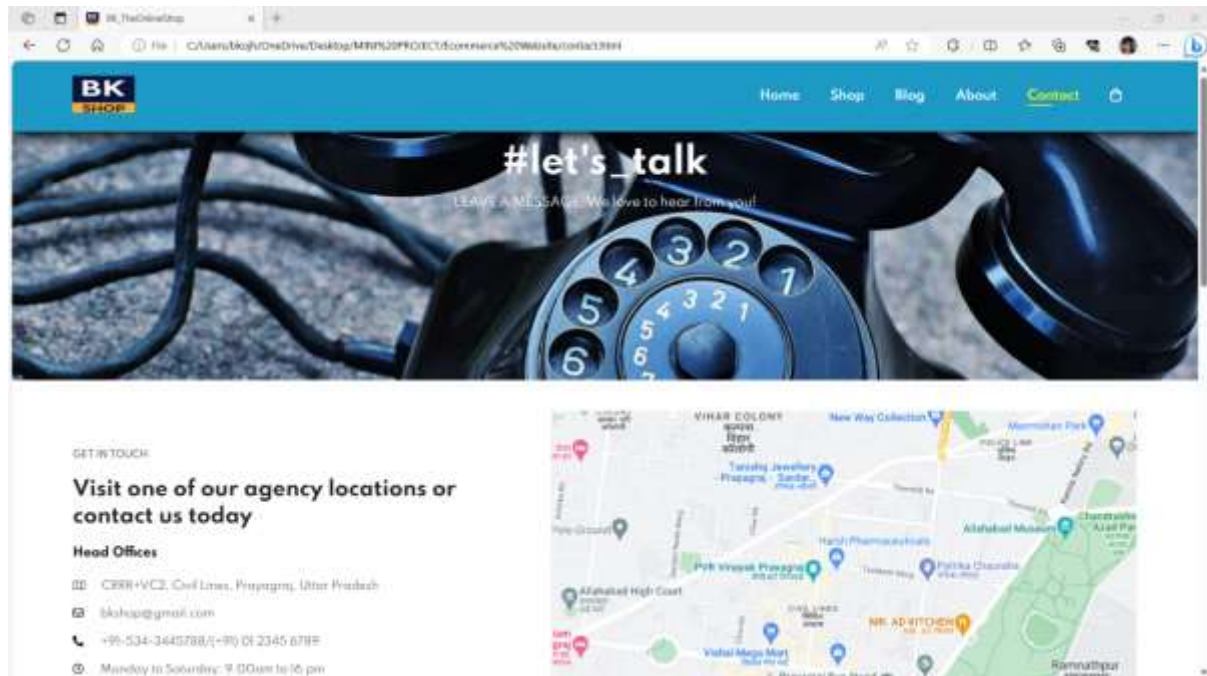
BK_TheOnlineShop

File | C:/Users/bkojh/OneDrive/Desktop/MINI%20PROJECT/Ecommerce%20Website/contact.html

BK SHOP

Home Shop Blog About Contact

#let's_talk

LEAVE A MESSAGE, We love to hear from you!

GET IN TOUCH

Visit one of our agency locations or contact us today

Head Offices

C8RR+VC2, Civil Lines, Prayagraj, Uttar Pradesh

bkshop@gmail.com

+91-534-3445788/(+91) 01 2345 6789

Monday to Saturday: 9.00am to 16 pm

VIHAR COLONY

New Way Collection

Tanishq Jewellery - Prayagraj - Sardar

Allahabad Museum

Chandrashekhar Azad Park

Harsh Pharmaceuticals

Patrika Chauraha

Pvlr Vinayak Prayagraj

Allahabad High Court

MR. AD KITCHEN

Vishal Mega Mart

Ramnathpur